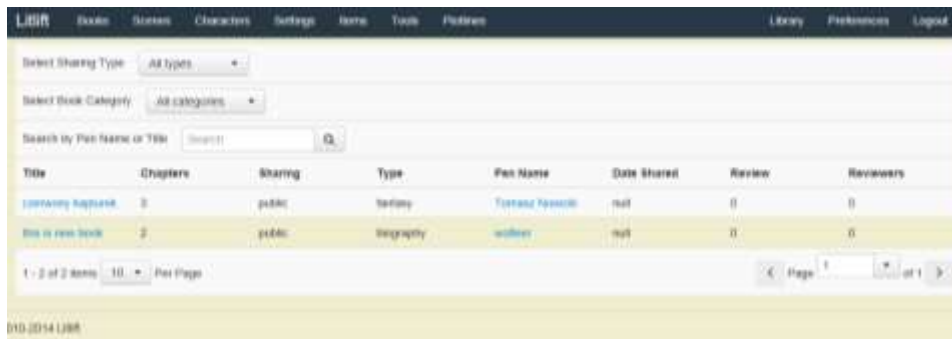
LitBlt Books Scenes Characters Settings Items Tools Plotlines Library Preferences Logout

Select Sharing Type All types

Select Book Category All categories

Search by Pen Name or Title Search

| Title | Chapters | Sharing | Type | Pen Name | Date Shared | Review | Reviewers |
|---|---|---|---|---|---|---|---|
| czerwony kapturek | 3 | public | fantasy | Tomasz Nowicki | null | 0 | 0 |
| this is new book | 2 | public | biography | wolfeer | null | 0 | 0 |

1 - 2 of 2 items 10 Per Page

Page 1 of 1

010-2014 LitBlt